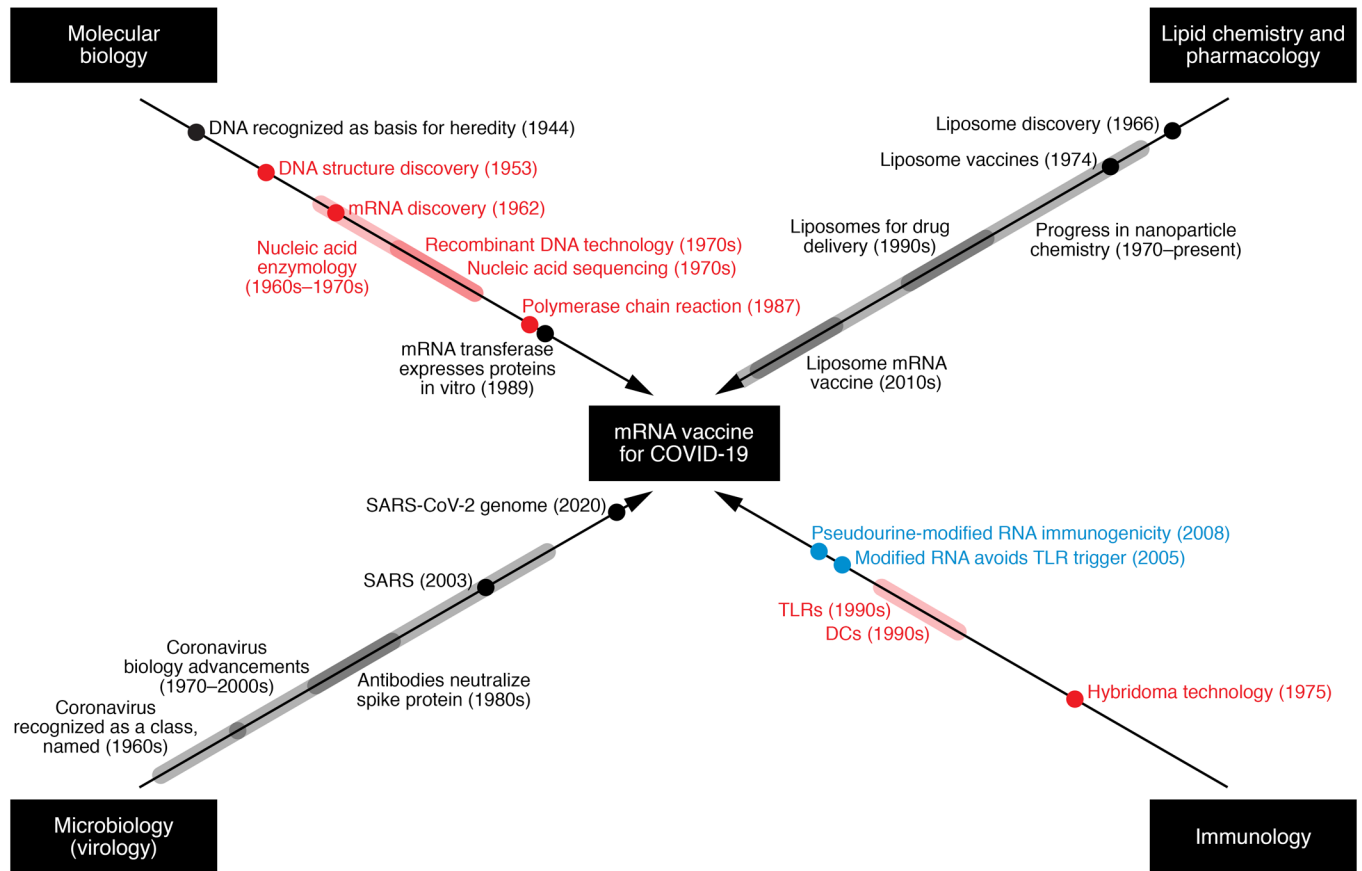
Molecular biology

Lipid chemistry and pharmacology

DNA recognized as basis for heredity (1944)

DNA structure discovery (1953)

mRNA discovery (1962)

Nucleic acid enzymology (1960s–1970s)

Recombinant DNA technology (1970s)

Nucleic acid sequencing (1970s)

Polymerase chain reaction (1987)

mRNA transferase expresses proteins in vitro (1989)

Liposome discovery (1966)

Liposome vaccines (1974)

Liposomes for drug delivery (1990s)

Progress in nanoparticle chemistry (1970–present)

Liposome mRNA vaccine (2010s)

mRNA vaccine for COVID-19

SARS-CoV-2 genome (2020)

SARS (2003)

Coronavirus biology advancements (1970–2000s)

Antibodies neutralize spike protein (1980s)

Coronavirus recognized as a class, named (1960s)

Pseudourine-modified RNA immunogenicity (2008)

Modified RNA avoids TLR trigger (2005)

TLRs (1990s)

DCs (1990s)

Hybridoma technology (1975)

Microbiology (virology)

Immunology